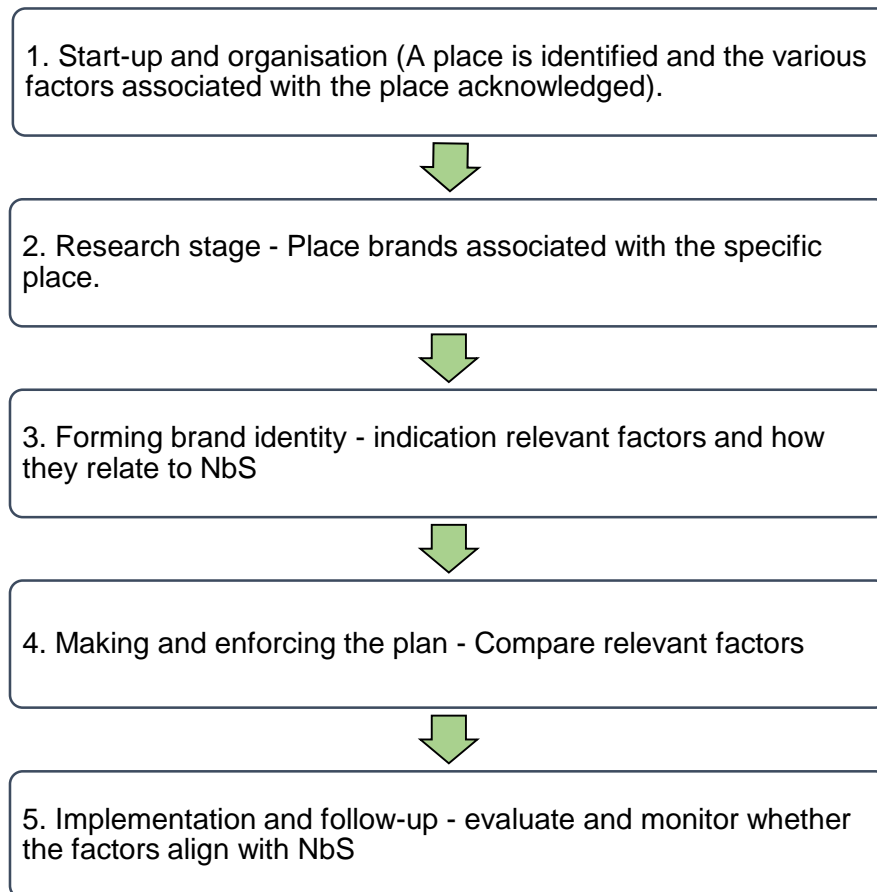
1. Start-up and organisation (A place is identified and the various factors associated with the place acknowledged).

2. Research stage - Place brands associated with the specific place.

3. Forming brand identity - indication relevant factors and how they relate to NbS

4. Making and enforcing the plan - Compare relevant factors

5. Implementation and follow-up - evaluate and monitor whether the factors align with NbS